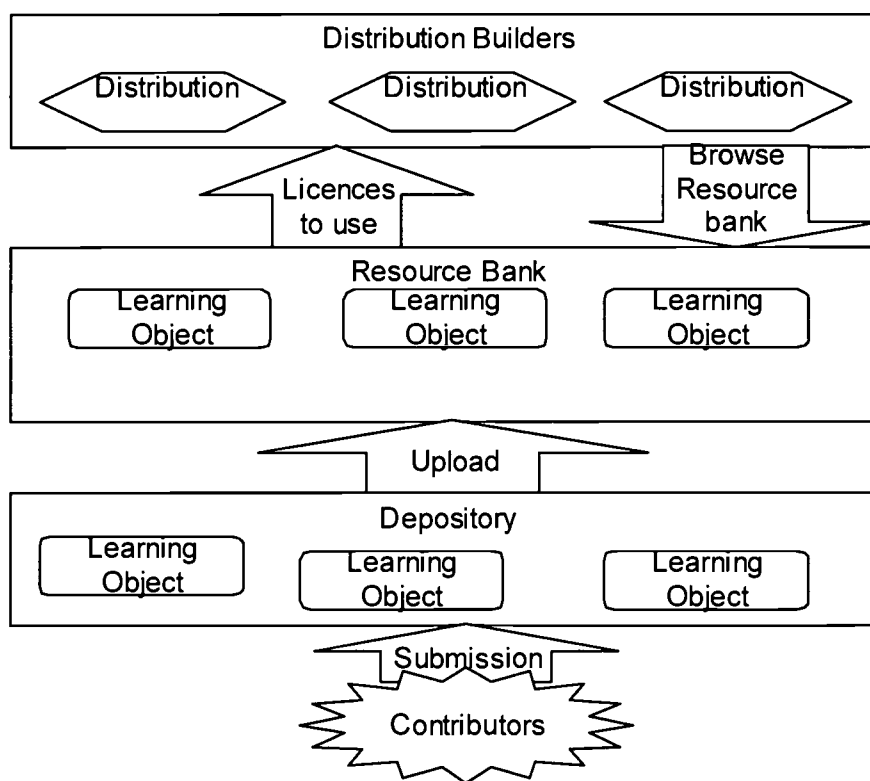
Distribution Builders

Distribution

Distribution

Distribution

Licences to use

Browse Resource bank

Resource Bank

Learning Object

Learning Object

Learning Object

Upload

Depository

Learning Object

Learning Object

Learning Object

Submission

Contributors